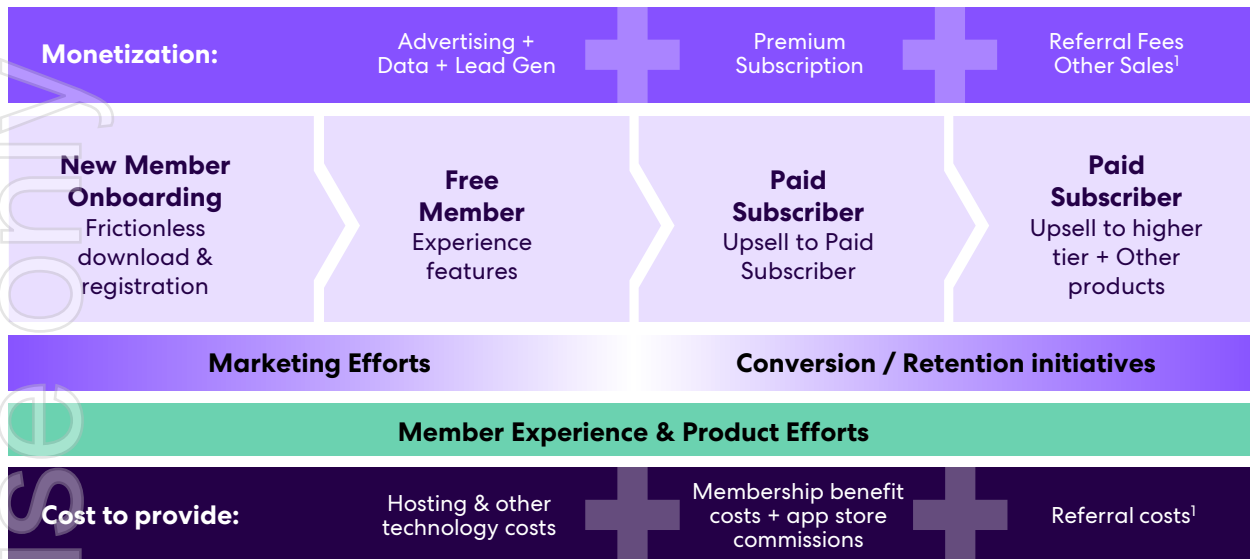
Monetization:

Advertising + Data + Lead Gen

Premium Subscription

Referral Fees Other Sales$^1$

New Member Onboarding
Frictionless download & registration

Free Member
Experience features

Paid Subscriber
Upsell to Paid Subscriber

Paid Subscriber
Upsell to higher tier + Other products

Marketing Efforts

Conversion / Retention initiatives

Member Experience & Product Efforts

Cost to provide:

Hosting & other technology costs

Membership benefit costs + app store commissions

Referral costs$^1$